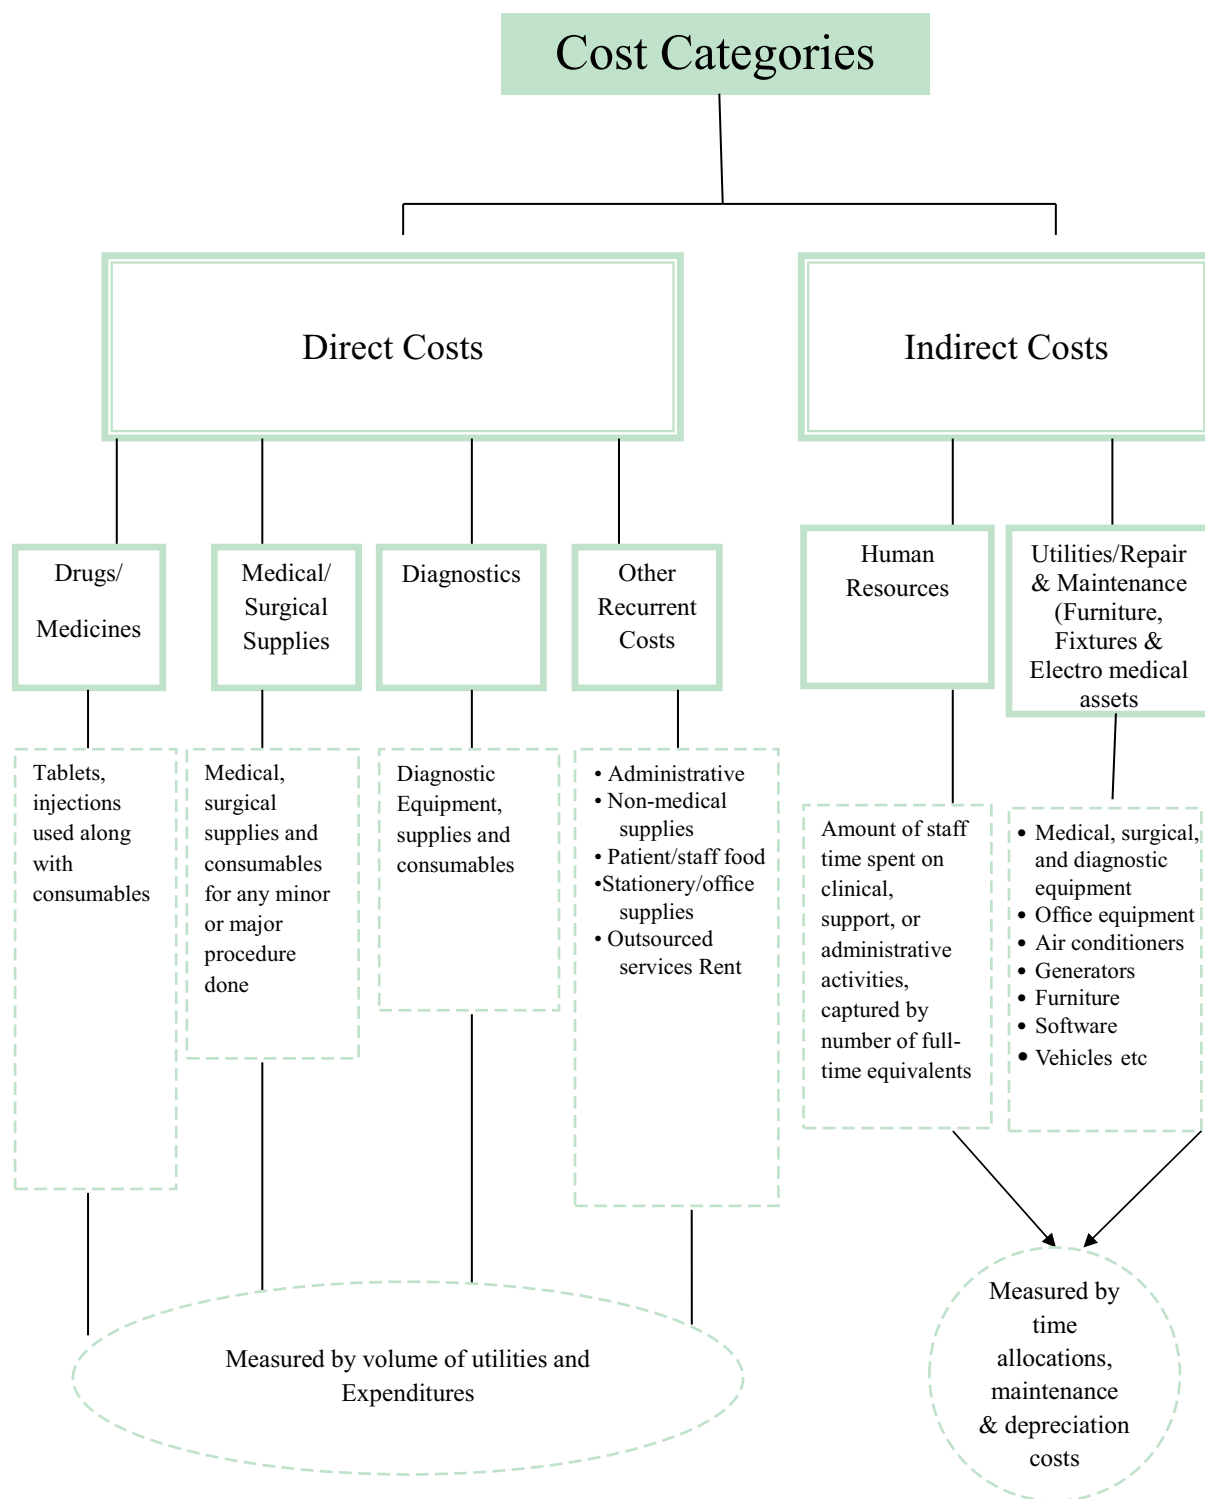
Cost Categories

Direct Costs

Indirect Costs

Drugs/ Medicines

Medical/ Surgical Supplies

Diagnostics

Other Recurrent Costs

Human Resources

Utilities/Repair & Maintenance (Furniture, Fixtures & Electro medical assets

Tablets, injections used along with consumables

Medical, surgical supplies and consumables for any minor or major procedure done

Diagnostic Equipment, supplies and consumables

• Administrative
• Non-medical supplies
• Patient/staff food
•Stationery/office supplies
• Outsourced services Rent

Amount of staff time spent on clinical, support, or administrative activities, captured by number of full-time equivalents

• Medical, surgical, and diagnostic equipment
• Office equipment
• Air conditioners
• Generators
• Furniture
• Software
• Vehicles etc

Measured by volume of utilities and Expenditures

Measured by time allocations, maintenance & depreciation costs